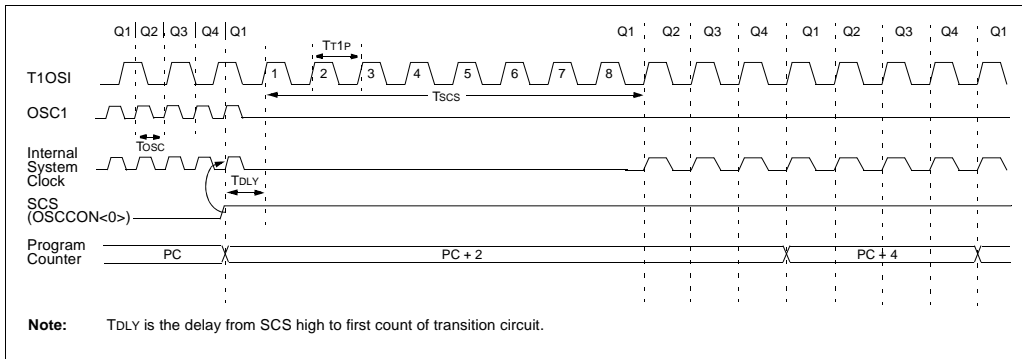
Q1 Q2 Q3 Q4 Q1

TT1P

Q1 Q2 Q3 Q4 Q1 Q2 Q3 Q4 Q1

T1OSI

1 2 3 4 5 6 7 8

TSCS

OSC1

TOSC

Internal System Clock

TDLY

SCS (OSCCON<0>)

Program Counter

PC

PC + 2

PC + 4

**Note:** TDLY is the delay from SCS high to first count of transition circuit.